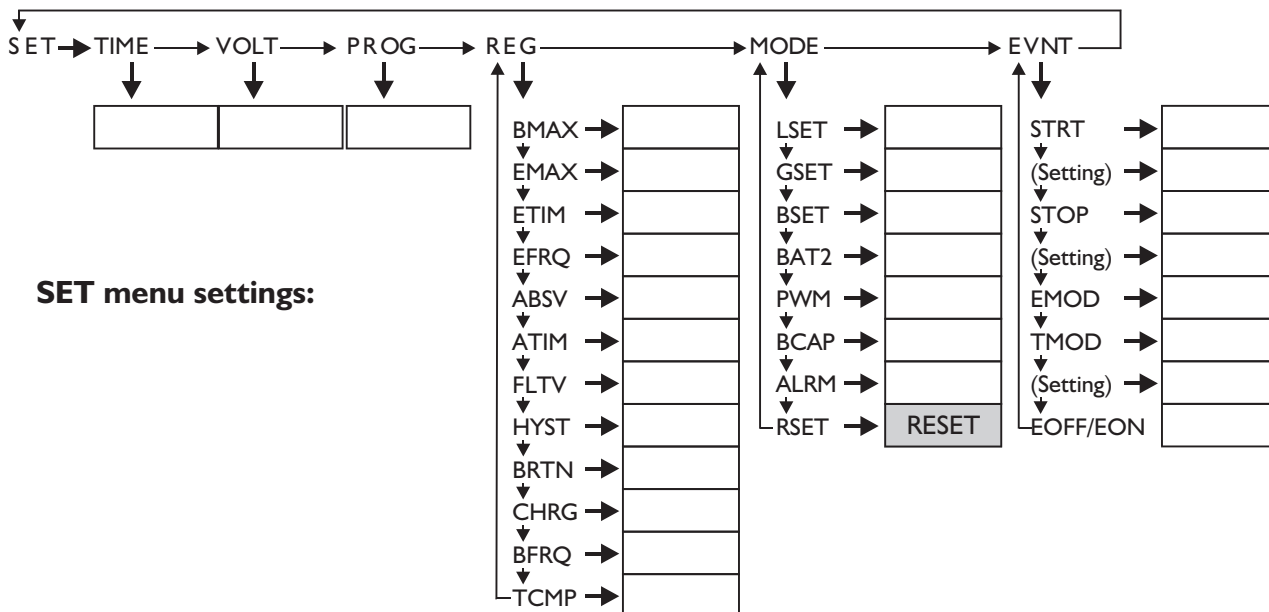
SET TIME VOLT PROG REG MODE EVNT

SET menu settings:

BMAX
EMAX
ETIM
EFRQ
ABSV
ATIM
FLTV
HYST
BRTN
CHRG
BFRQ
TCMP

LSET
GSET
BSET
BAT2
PWM
BCAP
ALRM
RSET
RESET

STRT
(Setting)
STOP
(Setting)
EMOD
TMOD
(Setting)
EOFF/EON